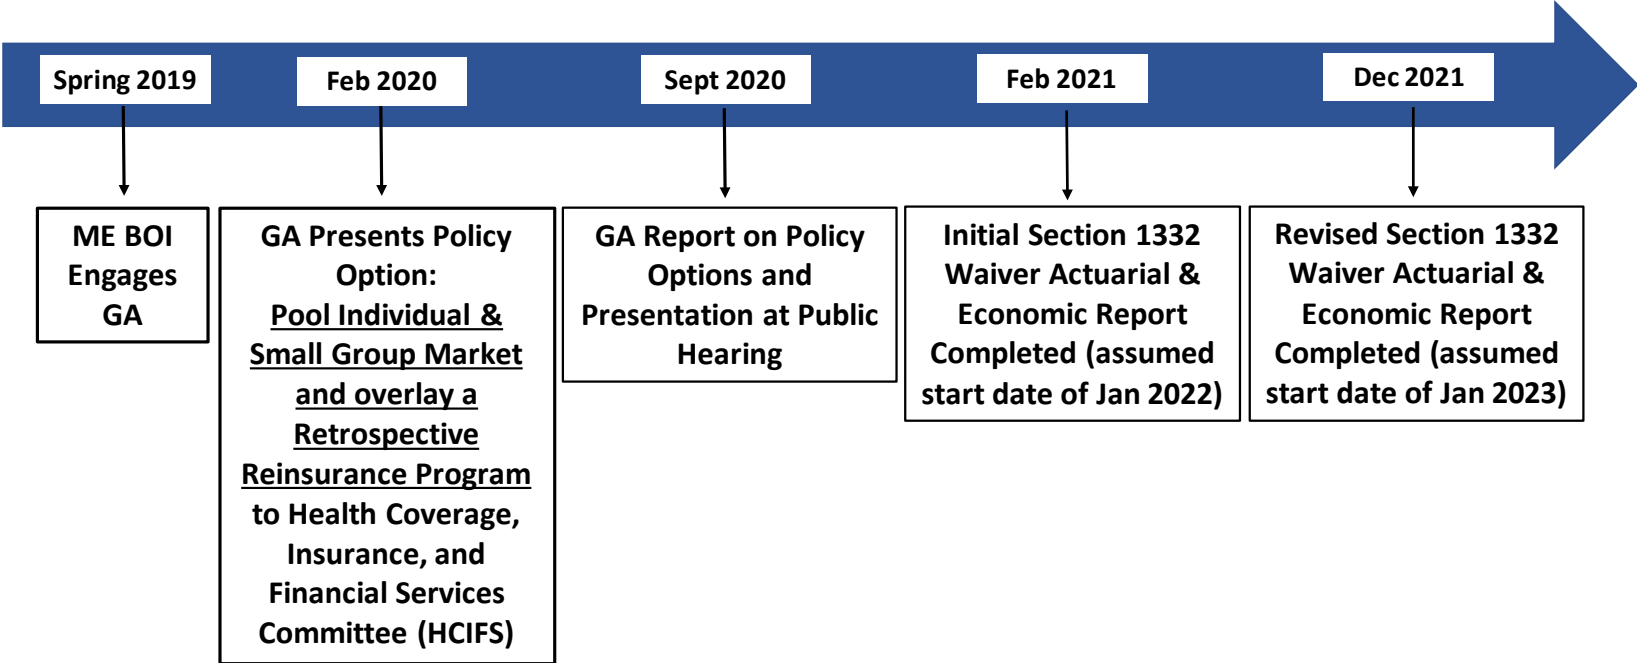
Spring 2019

ME BOI Engages GA

Feb 2020

GA Presents Policy Option: Pool Individual & Small Group Market and overlay a Retrospective Reinsurance Program to Health Coverage, Insurance, and Financial Services Committee (HCIFS)

Sept 2020

GA Report on Policy Options and Presentation at Public Hearing

Feb 2021

Initial Section 1332 Waiver Actuarial & Economic Report Completed (assumed start date of Jan 2022)

Dec 2021

Revised Section 1332 Waiver Actuarial & Economic Report Completed (assumed start date of Jan 2023)